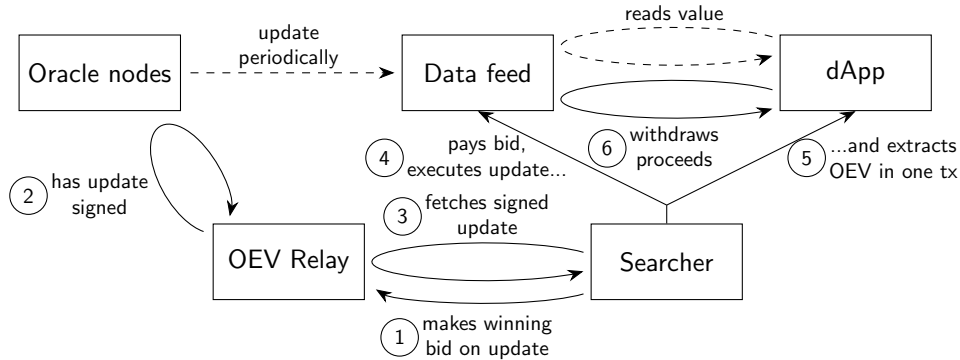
Oracle nodes

update periodically

Data feed

reads value

dApp

2 has update signed

4 pays bid, executes update...

6 withdraws proceeds

5 ...and extracts OEV in one tx

3 fetches signed update

OEV Relay

Searcher

1 makes winning bid on update